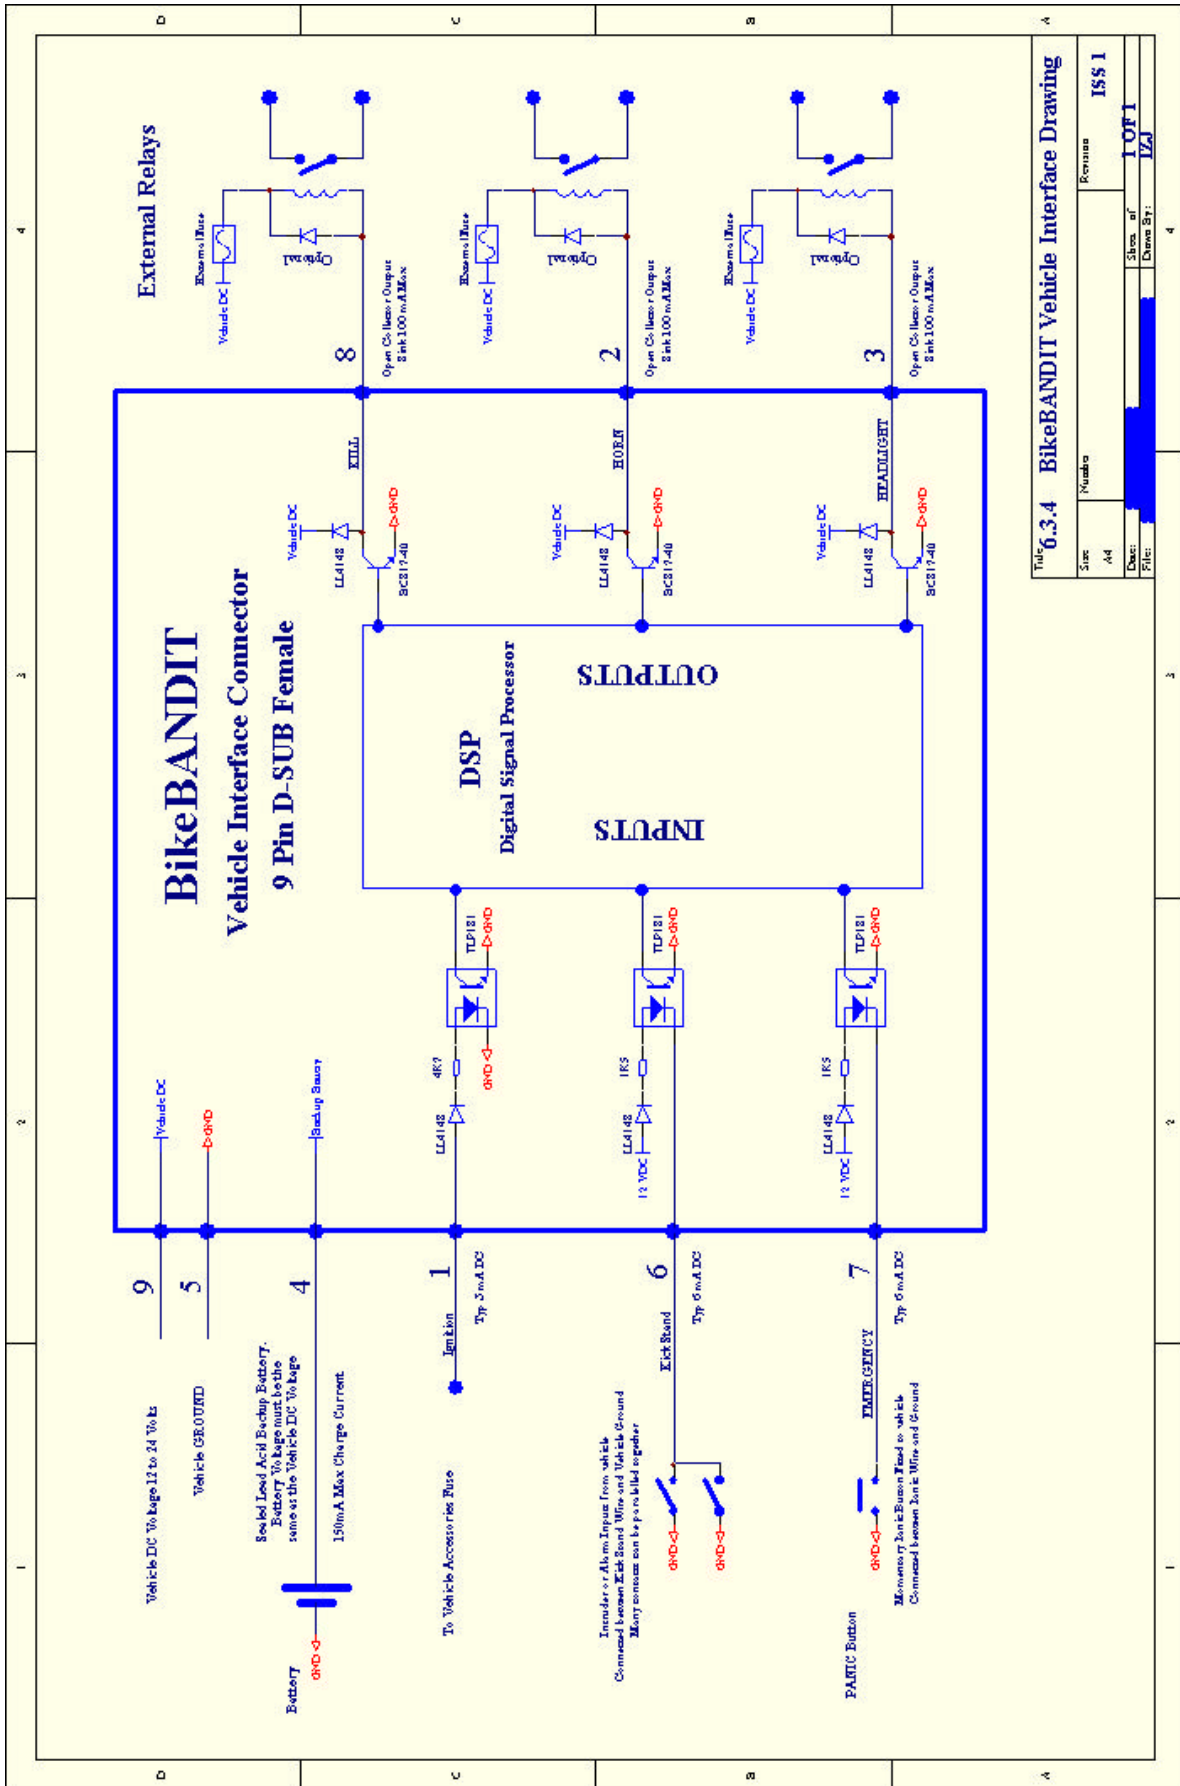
BikeBANDIT
Vehicle Interface Connector
9 Pin D-SUB Female

External Relays

Vehicle DC
External Fuse
Optional
Open Collector Output
Sink 100mA Max
8
KILL
Vehicle DC
LL4148
BC817-40
GND

Vehicle DC
External Fuse
Optional
Open Collector Output
Sink 100mA Max
2
HORN
Vehicle DC
LL4148
BC817-40
GND

Vehicle DC
External Fuse
Optional
Open Collector Output
Sink 100mA Max
3
HEADLIGHT
Vehicle DC
LL4148
BC817-40
GND

DSP
Digital Signal Processor
OUTPUTS
INPUTS

TLP181
GND
4K7
GND
LL4148

TLP181
GND
1K5
LL4148
12 VDC

TLP181
GND
1K5
LL4148
12 VDC

Vehicle DC
GND
Backup Battery

9
Vehicle DC Voltage 12 to 24 Volts
5
Vehicle GROUND
4
Sealed Lead Acid Backup Battery.
Battery Voltage must be the same as the Vehicle DC Voltage
150mA Max Charge Current
Battery
GND

1
Ignition
Typ 5mA DC
To Vehicle Accessories Fuse

6
Kick Stand
Typ 6mA DC
Intruder or Alarm Inputs from vehicle
Connected between Kick Stand Wire and Vehicle Ground
Many sensors can be paralleled together
GND
GND

7
EMERGENCY
Typ 6mA DC
Momentary Panic Button Fixed to vehicle
Connected between Panic Wire and Ground
PANIC Button
GND

Title
6.3.4 BikeBANDIT Vehicle Interface Drawing
Size A4
Number
Revision ISS 1
Date:
Sheet 1 of 1
File:
Drawn By: IZJ

D C B A
4 3 2 1